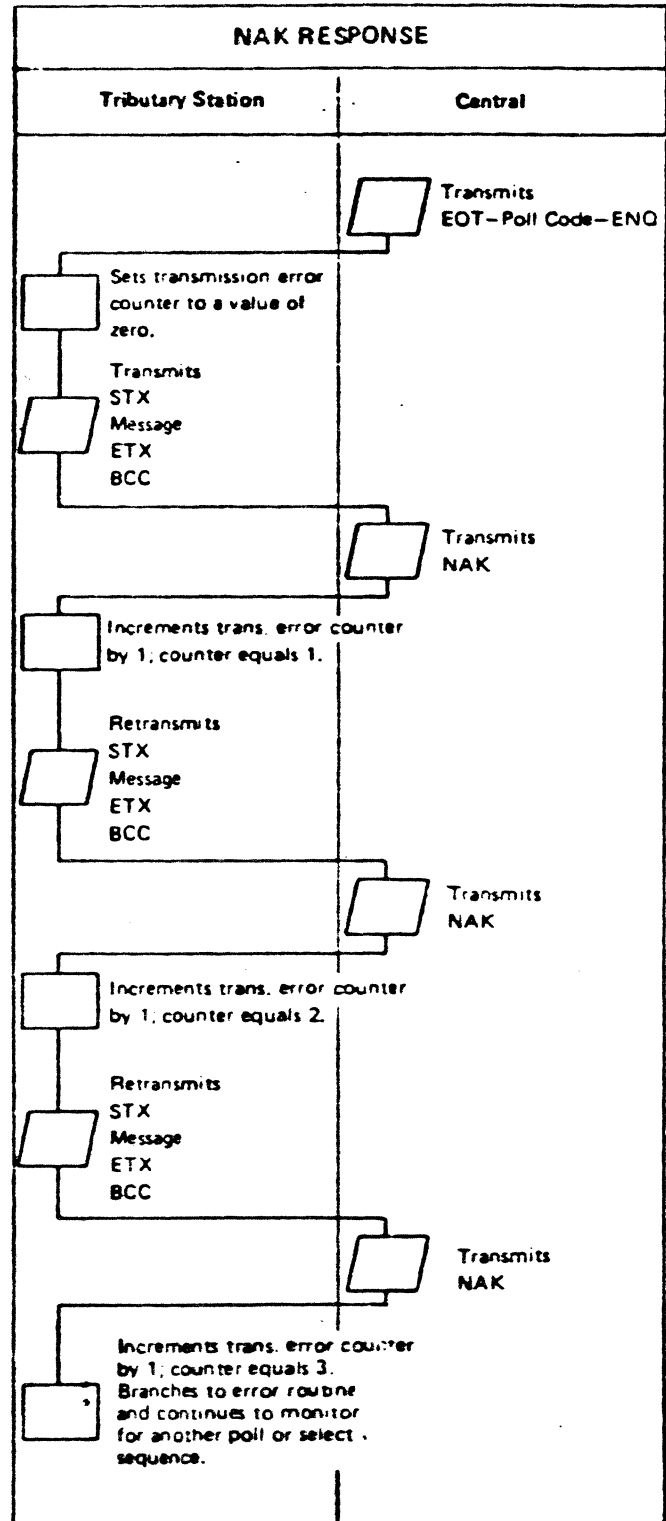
NAK RESPONSE

Tributary Station

Central

Transmits EOT–Poll Code–ENQ

Sets transmission error counter to a value of zero.

Transmits
STX
Message
ETX
BCC

Transmits
NAK

Increments trans. error counter by 1; counter equals 1.

Retransmits
STX
Message
ETX
BCC

Transmits
NAK

Increments trans. error counter by 1; counter equals 2.

Retransmits
STX
Message
ETX
BCC

Transmits
NAK

Increments trans. error counter by 1; counter equals 3. Branches to error routine and continues to monitor for another poll or select sequence.